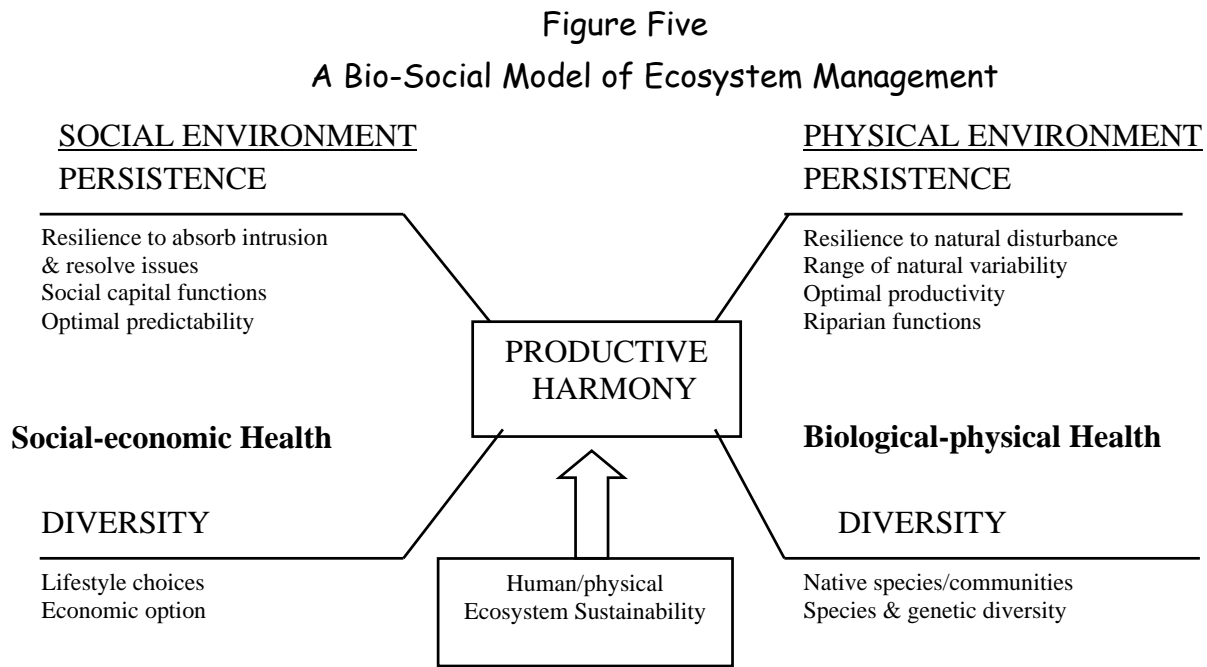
Figure Five

A Bio-Social Model of Ecosystem Management

SOCIAL ENVIRONMENT

PERSISTENCE

Resilience to absorb intrusion
& resolve issues
Social capital functions
Optimal predictability

PHYSICAL ENVIRONMENT

PERSISTENCE

Resilience to natural disturbance
Range of natural variability
Optimal productivity
Riparian functions

PRODUCTIVE HARMONY

Social-economic Health

Biological-physical Health

DIVERSITY

Lifestyle choices
Economic option

Human/physical
Ecosystem Sustainability

DIVERSITY

Native species/communities
Species & genetic diversity